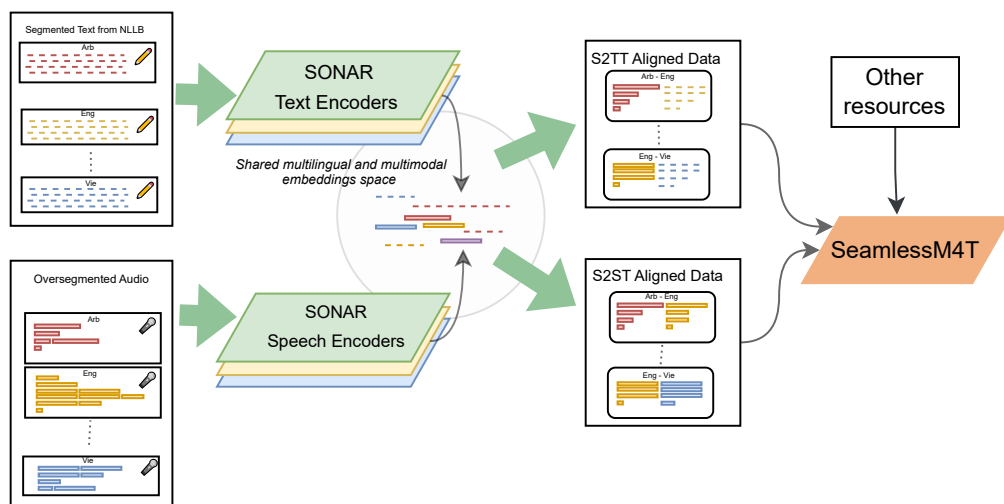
Segmented Text from NLLB

Arb

Eng

Vie

SONAR

Text Encoders

Shared multilingual and multimodal embeddings space

Oversegmented Audio

Arb

Eng

Vie

SONAR

Speech Encoders

S2TT Aligned Data

Arb - Eng

Eng - Vie

S2ST Aligned Data

Arb - Eng

Eng - Vie

Other resources

SeamlessM4T